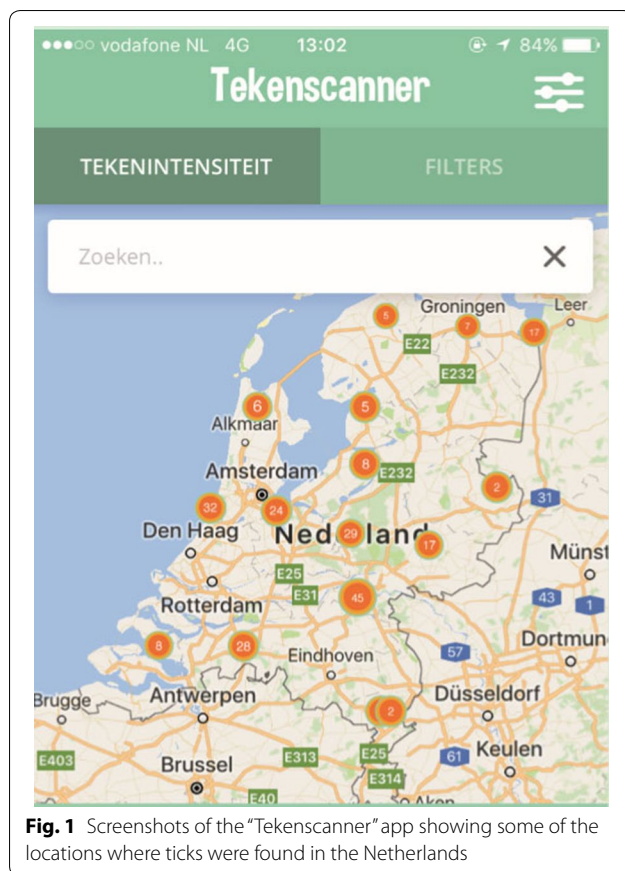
●●●○○ vodafone NL 4G 13:02 84%

Tekenscanner

TEKENINTENSITEIT

FILTERS

Zoeken..

Groningen
Leer
5
7
17
E22
E232
6
5
Alkmaar
Amsterdam
8
E232
2
31
32
24
Den Haag
Nederland
29
17
Münst
E25
Rotterdam
E31
45
43
1
8
28
Eindhoven
Dortmun
57
Brugge
Antwerpen
Düsseldorf
2
E403
E313
E25
61
Keulen
Brussel
E314
E40

**Fig. 1** Screenshots of the "Tekenscanner" app showing some of the locations where ticks were found in the Netherlands